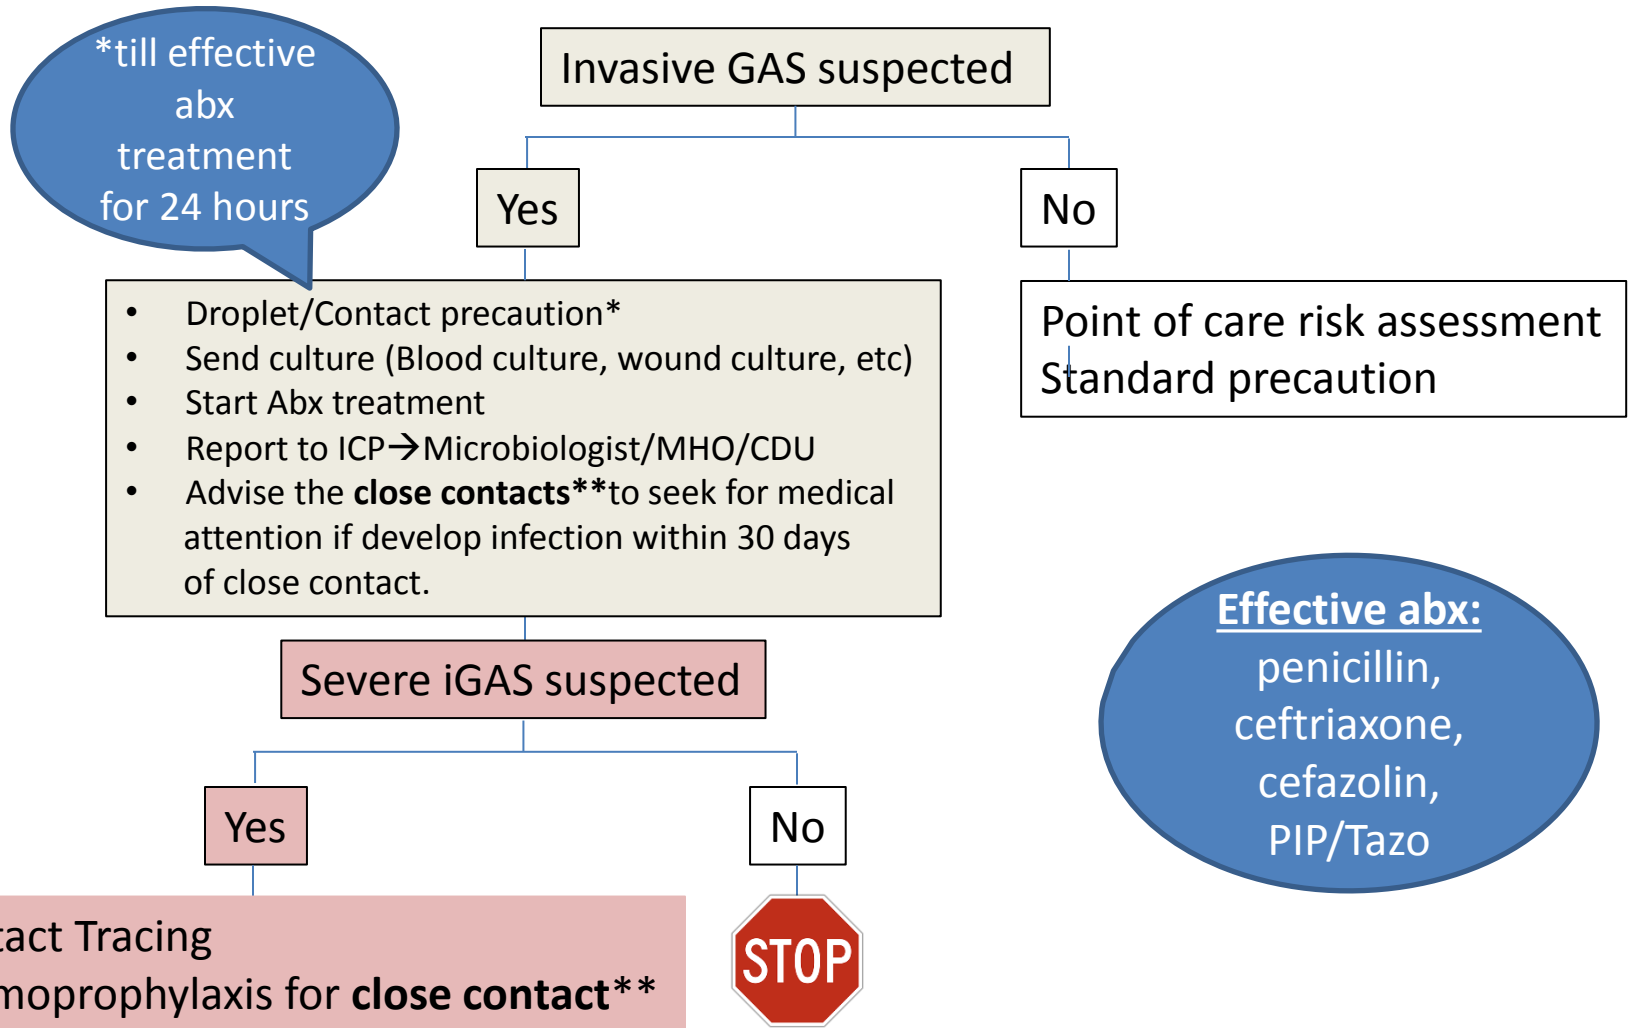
*till effective abx treatment for 24 hours

Invasive GAS suspected

Yes

No

- Droplet/Contact precaution*
- Send culture (Blood culture, wound culture, etc)
- Start Abx treatment
- Report to ICP→Microbiologist/MHO/CDU
- Advise the **close contacts****to seek for medical attention if develop infection within 30 days of close contact.

Point of care risk assessment
Standard precaution

Severe iGAS suspected

**Effective abx:**
penicillin,
ceftriaxone,
cefazolin,
PIP/Tazo

Yes

No

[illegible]act Tracing
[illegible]moprophylaxis for **close contact****

STOP